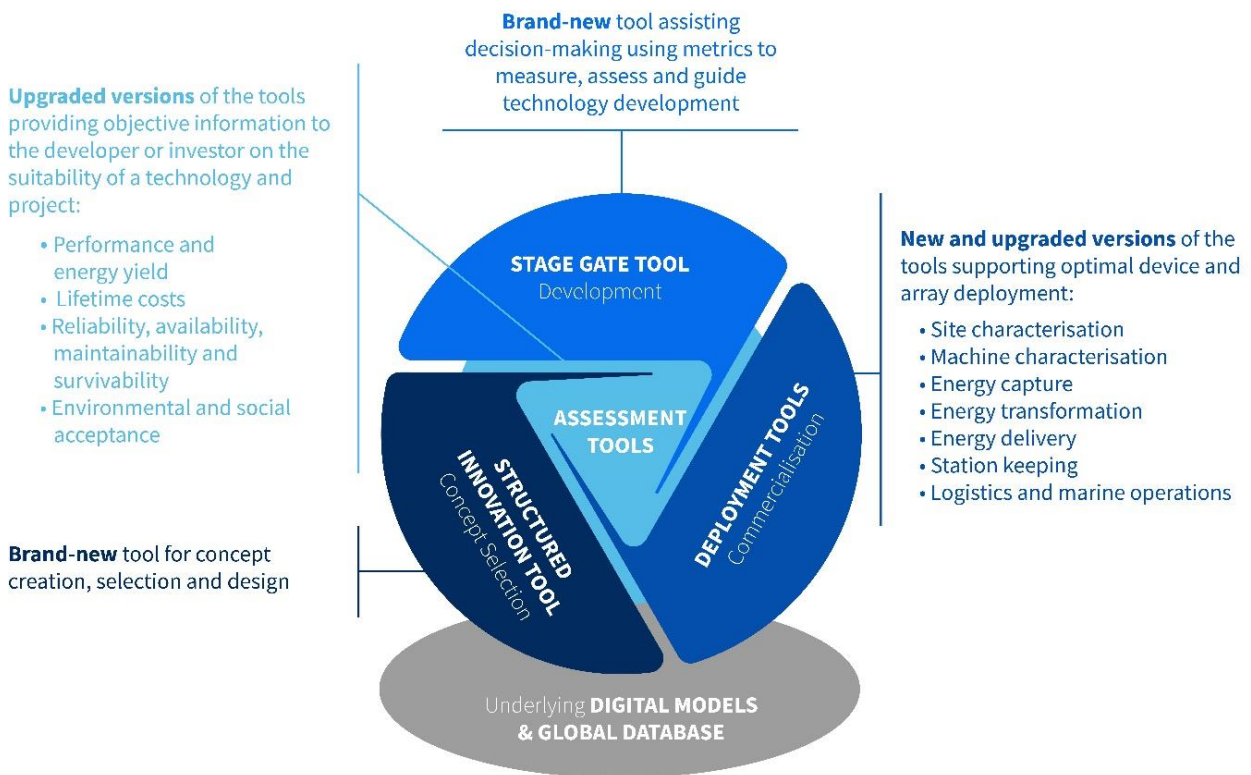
**Brand-new** tool assisting decision-making using metrics to measure, assess and guide technology development

**Upgraded versions** of the tools providing objective information to the developer or investor on the suitability of a technology and project:

- Performance and energy yield
- Lifetime costs
- Reliability, availability, maintainability and survivability
- Environmental and social acceptance

STAGE GATE TOOL
Development

ASSESSMENT TOOLS

STRUCTURED INNOVATION TOOL
Concept Selection

DEPLOYMENT TOOLS
Commercialisation

**New and upgraded versions** of the tools supporting optimal device and array deployment:

- Site characterisation
- Machine characterisation
- Energy capture
- Energy transformation
- Energy delivery
- Station keeping
- Logistics and marine operations

**Brand-new** tool for concept creation, selection and design

Underlying **DIGITAL MODELS & GLOBAL DATABASE**